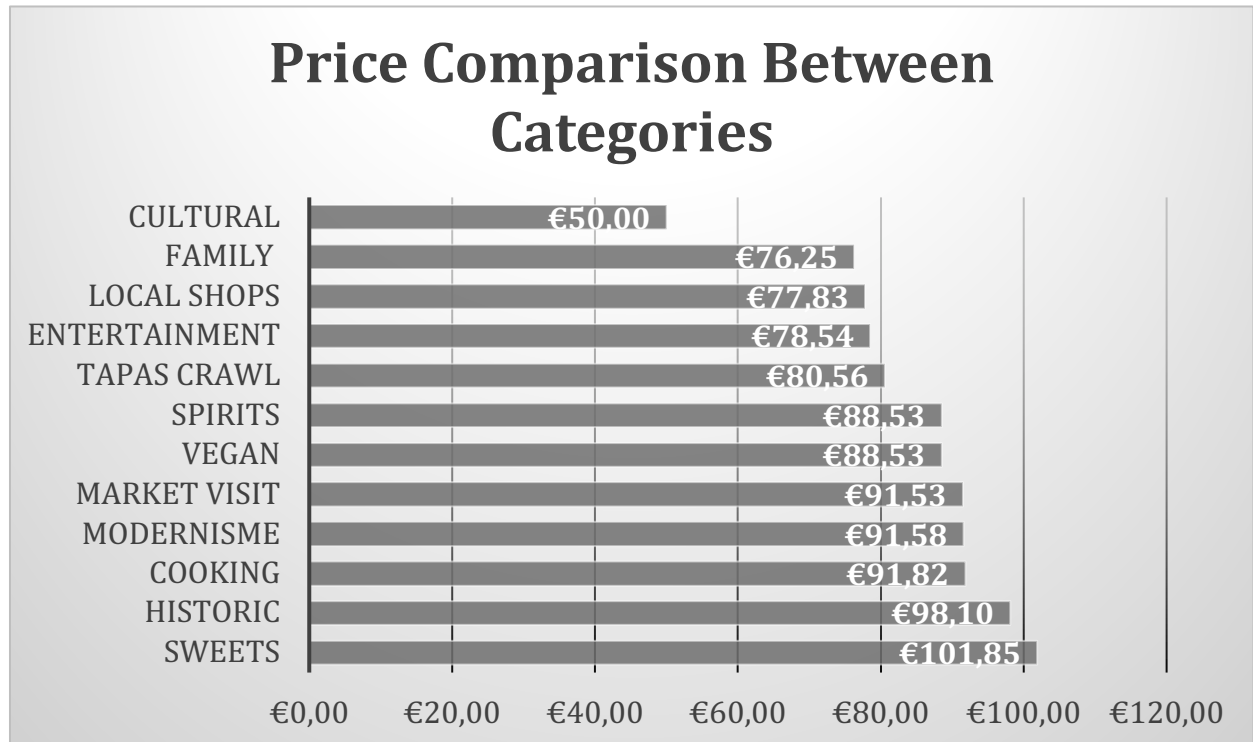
Price Comparison Between Categories

CULTURAL €50.00
FAMILY €76.25
LOCAL SHOPS €77.83
ENTERTAINMENT €78.54
TAPAS CRAWL €80.56
SPIRITS €88.53
VEGAN €88.53
MARKET VISIT €91.53
MODERNISME €91.58
COOKING €91.82
HISTORIC €98.10
SWEETS €101.85

€0,00 €20,00 €40,00 €60,00 €80,00 €100,00 €120,00